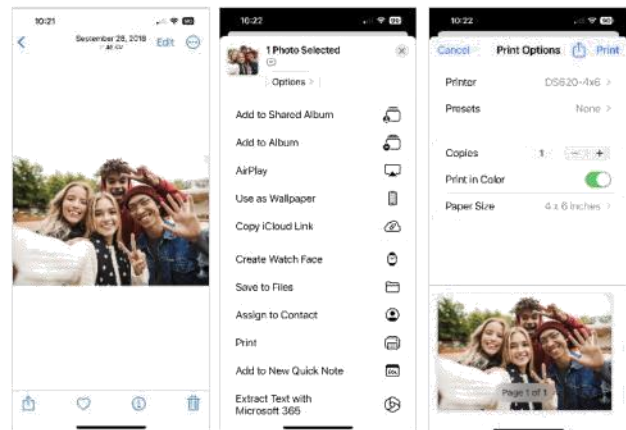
10:21

September 28, 2018
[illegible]

Edit

10:22

1 Photo Selected

Options >

Add to Shared Album

Add to Album

AirPlay

Use as Wallpaper

Copy iCloud Link

Create Watch Face

Save to Files

Assign to Contact

Print

Add to New Quick Note

Extract Text with Microsoft 365

10:22

Cancel

Print Options

Print

Printer

DS620-4x6 >

Presets

None >

Copies

1

−

+

Print in Color

Paper Size

4 x 6 inches >

Page 1 of 1